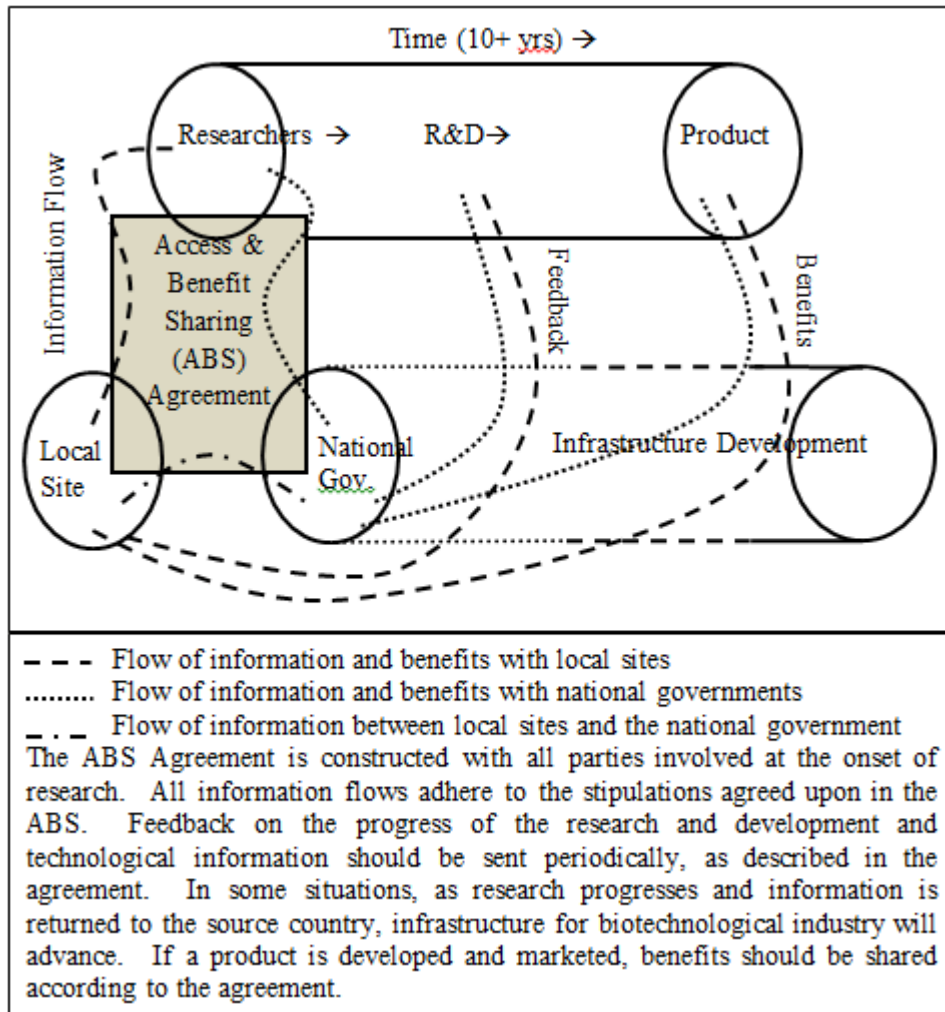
Time (10+ yrs) →

Researchers →

R&D→

Product

Information Flow

Access & Benefit Sharing (ABS) Agreement

Feedback

Benefits

Local Site

National Gov.

Infrastructure Development

Flow of information and benefits with local sites

Flow of information and benefits with national governments

Flow of information between local sites and the national government

The ABS Agreement is constructed with all parties involved at the onset of research. All information flows adhere to the stipulations agreed upon in the ABS. Feedback on the progress of the research and development and technological information should be sent periodically, as described in the agreement. In some situations, as research progresses and information is returned to the source country, infrastructure for biotechnological industry will advance. If a product is developed and marketed, benefits should be shared according to the agreement.